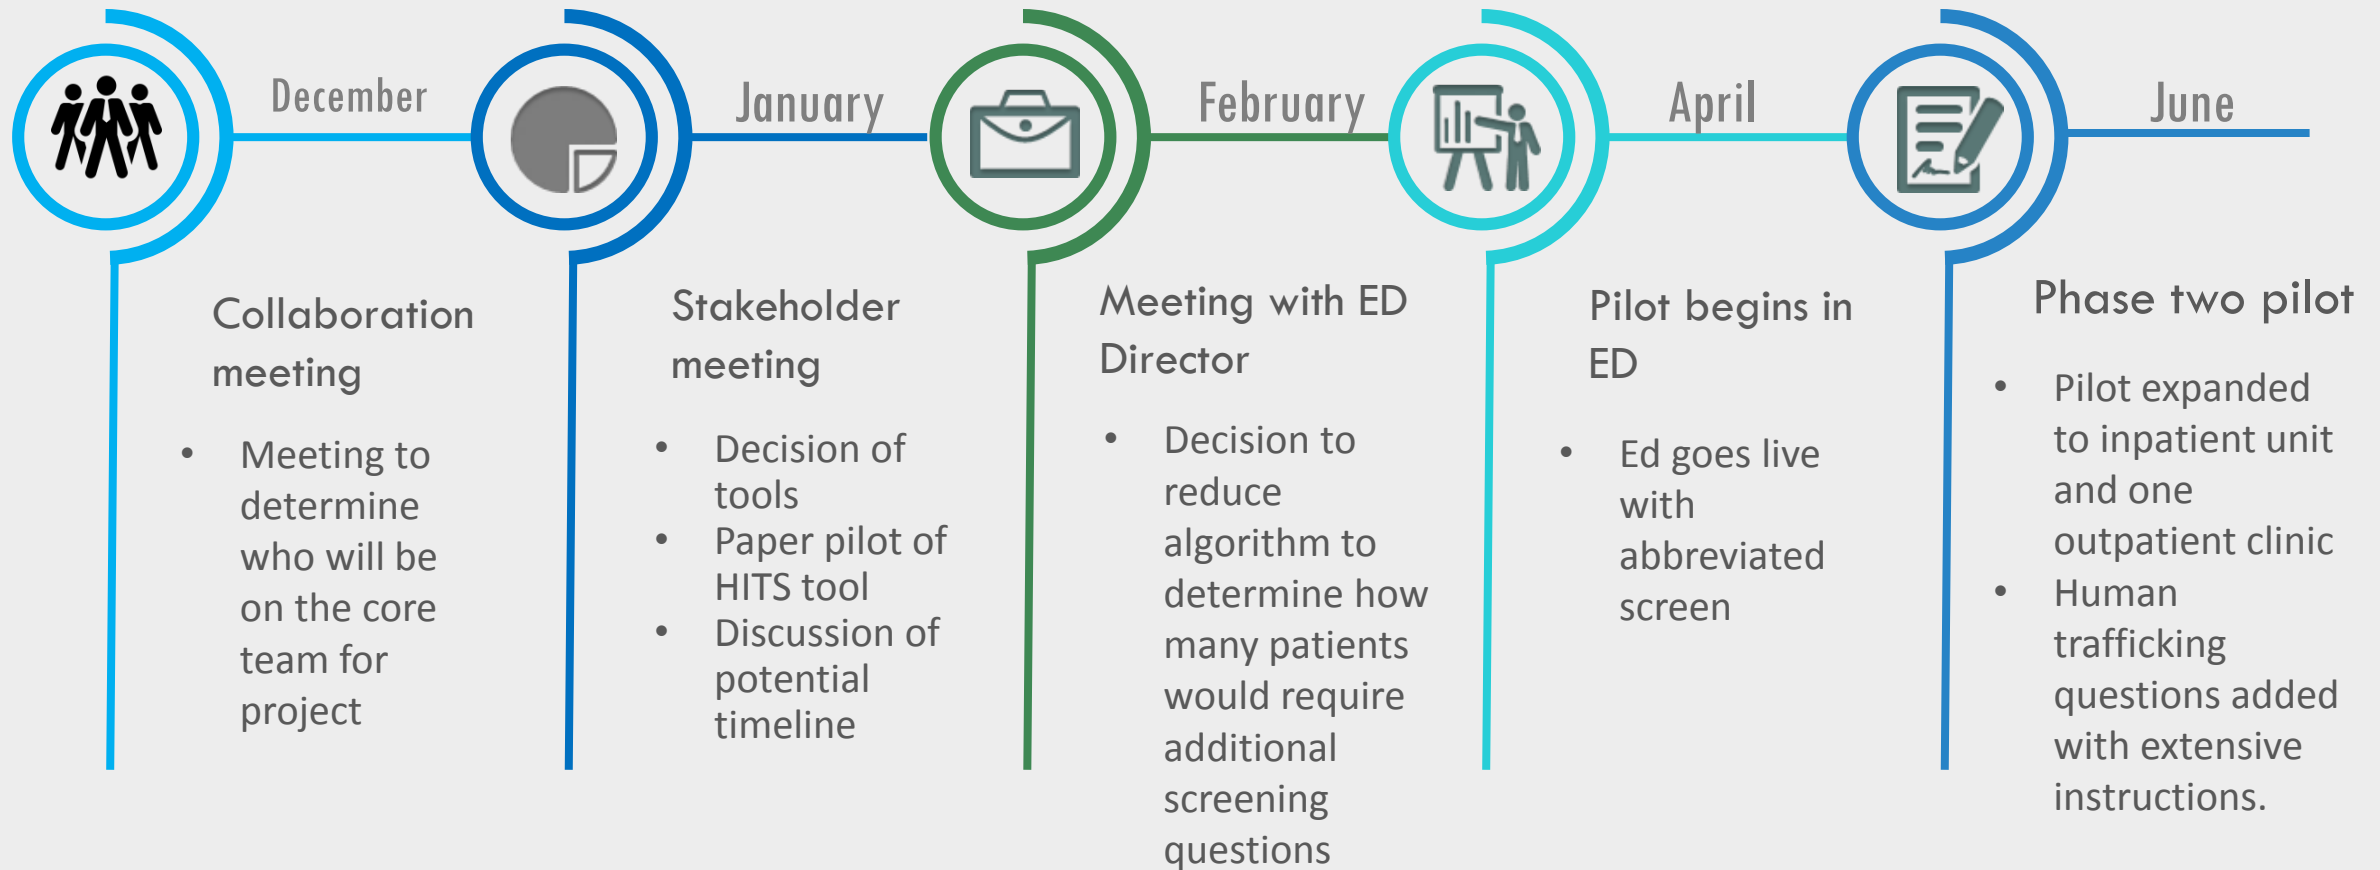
December

Collaboration meeting

- Meeting to determine who will be on the core team for project

January

Stakeholder meeting

- Decision of tools
- Paper pilot of HITS tool
- Discussion of potential timeline

February

Meeting with ED Director

- Decision to reduce algorithm to determine how many patients would require additional screening questions

April

Pilot begins in ED

- Ed goes live with abbreviated screen

June

Phase two pilot

- Pilot expanded to inpatient unit and one outpatient clinic
- Human trafficking questions added with extensive instructions.